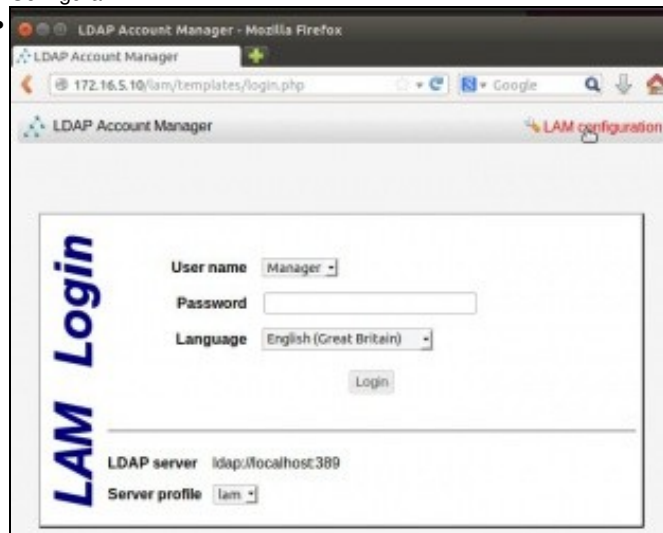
LDAP Account Manager - Mozilla Firefox

LDAP Account Manager

172.16.5.10/lam/templates/login.php

Google

LDAP Account Manager

LAM configuration

LAM Login

User name Manager

Password

Language English (Great Britain)

Login

LDAP server ldap://localhost:389

Server profile lam